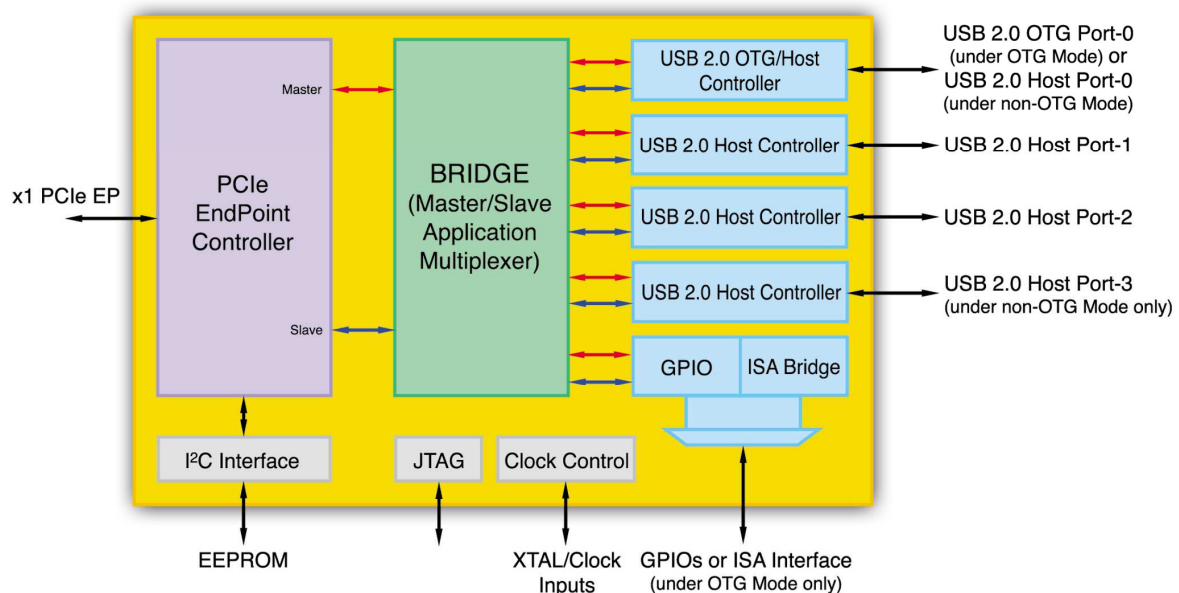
x1 PCIe EP

PCIe EndPoint Controller

Master

Slave

BRIDGE (Master/Slave Application Multiplexer)

USB 2.0 OTG/Host Controller

USB 2.0 Host Controller

USB 2.0 Host Controller

USB 2.0 Host Controller

GPIO

ISA Bridge

USB 2.0 OTG Port-0 (under OTG Mode) or USB 2.0 Host Port-0 (under non-OTG Mode)

USB 2.0 Host Port-1

USB 2.0 Host Port-2

USB 2.0 Host Port-3 (under non-OTG Mode only)

I$^2$C Interface

JTAG

Clock Control

EEPROM

XTAL/Clock Inputs

GPIOs or ISA Interface (under OTG Mode only)